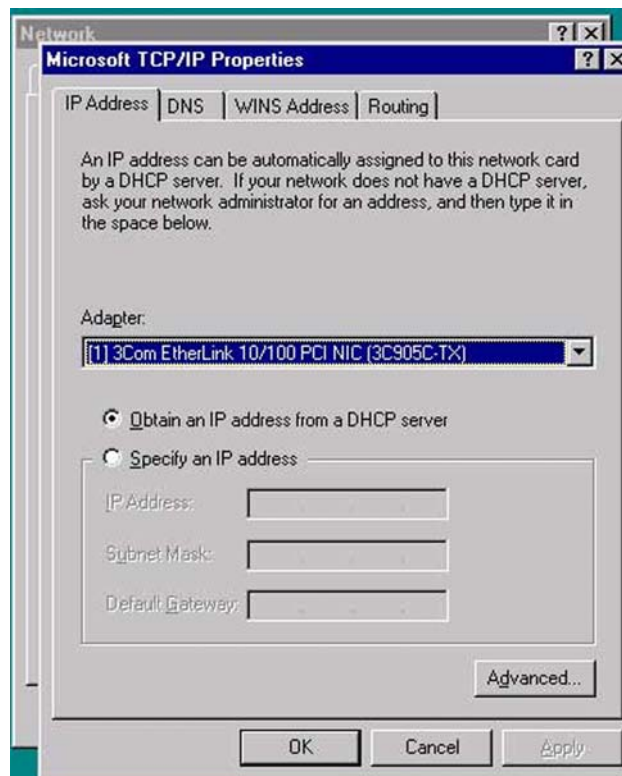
Network ? X
Microsoft TCP/IP Properties ? X

IP Address | DNS | WINS Address | Routing

An IP address can be automatically assigned to this network card by a DHCP server. If your network does not have a DHCP server, ask your network administrator for an address, and then type it in the space below.

Adapter:
[1] 3Com EtherLink 10/100 PCI NIC (3C905C-TX)

Obtain an IP address from a DHCP server

Specify an IP address

IP Address:

Subnet Mask:

Default Gateway:

Advanced...

OK Cancel Apply